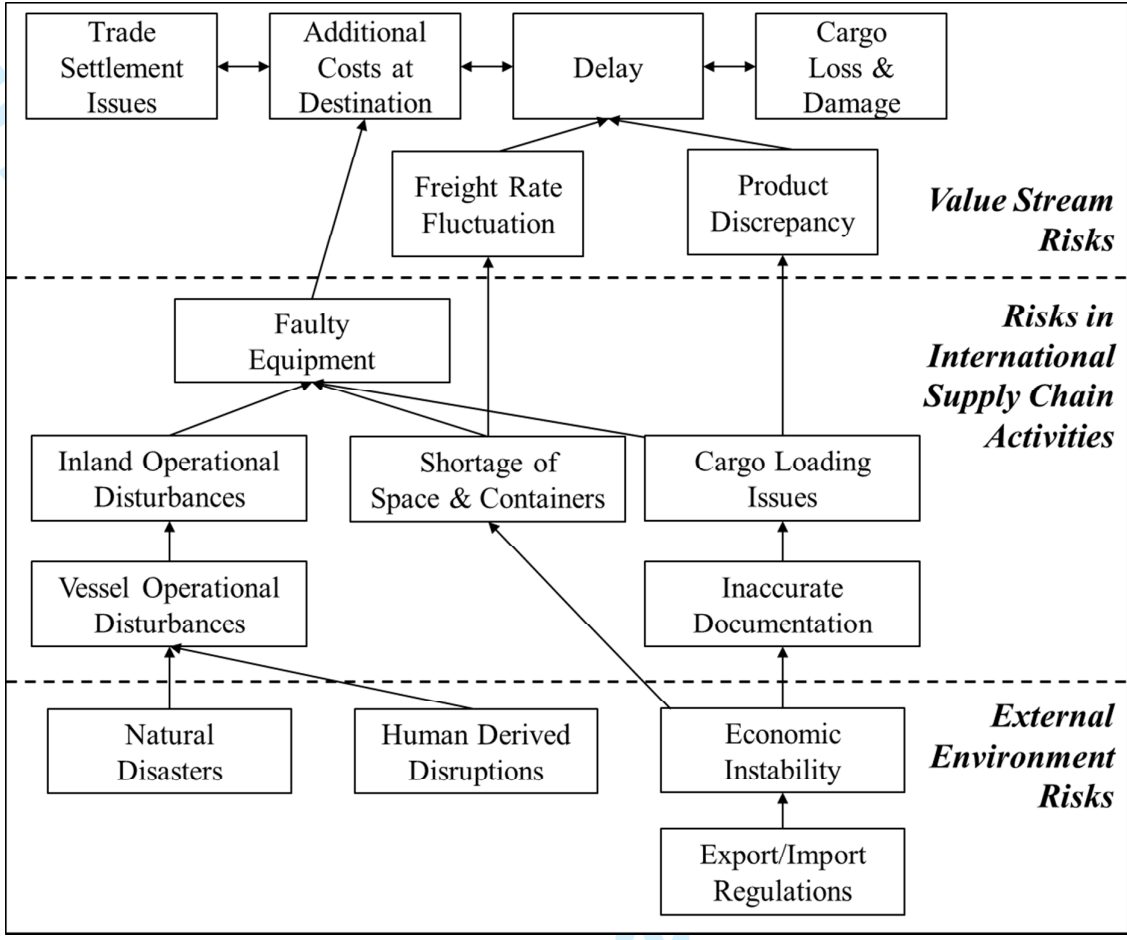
Trade Settlement Issues

Additional Costs at Destination

Delay

Cargo Loss & Damage

Freight Rate Fluctuation

Product Discrepancy

***Value Stream Risks***

Faulty Equipment

***Risks in International Supply Chain Activities***

Inland Operational Disturbances

Shortage of Space & Containers

Cargo Loading Issues

Vessel Operational Disturbances

Inaccurate Documentation

Natural Disasters

Human Derived Disruptions

Economic Instability

***External Environment Risks***

Export/Import Regulations